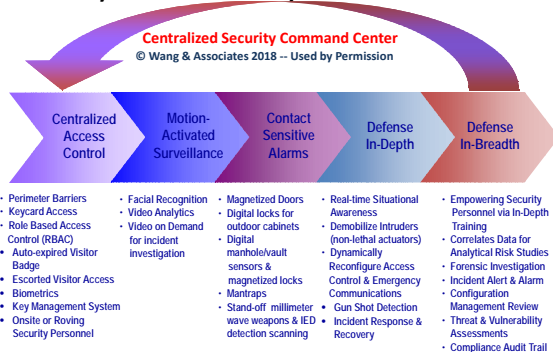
Centralized Security Command Center
© Wang & Associates 2018 -- Used by Permission

Centralized Access Control

Motion-Activated Surveillance

Contact Sensitive Alarms

Defense In-Depth

Defense In-Breadth

- Perimeter Barriers
- Keycard Access
- Role Based Access Control (RBAC)
- Auto-expired Visitor Badge
- Escorted Visitor Access
- Biometrics
- Key Management System
- Onsite or Roving Security Personnel

- Facial Recognition
- Video Analytics
- Video on Demand for incident investigation

- Magnetized Doors
- Digital locks for outdoor cabinets
- Digital manhole/vault sensors & magnetized locks
- Mantraps
- Stand-off millimeter wave weapons & IED detection scanning

- Real-time Situational Awareness
- Demobilize Intruders (non-lethal actuators)
- Dynamically Reconfigure Access Control & Emergency Communications
- Gun Shot Detection
- Incident Response & Recovery

- Empowering Security Personnel via In-Depth Training
- Correlates Data for Analytical Risk Studies
- Forensic Investigation
- Incident Alert & Alarm
- Configuration Management Review
- Threat & Vulnerability Assessments
- Compliance Audit Trail